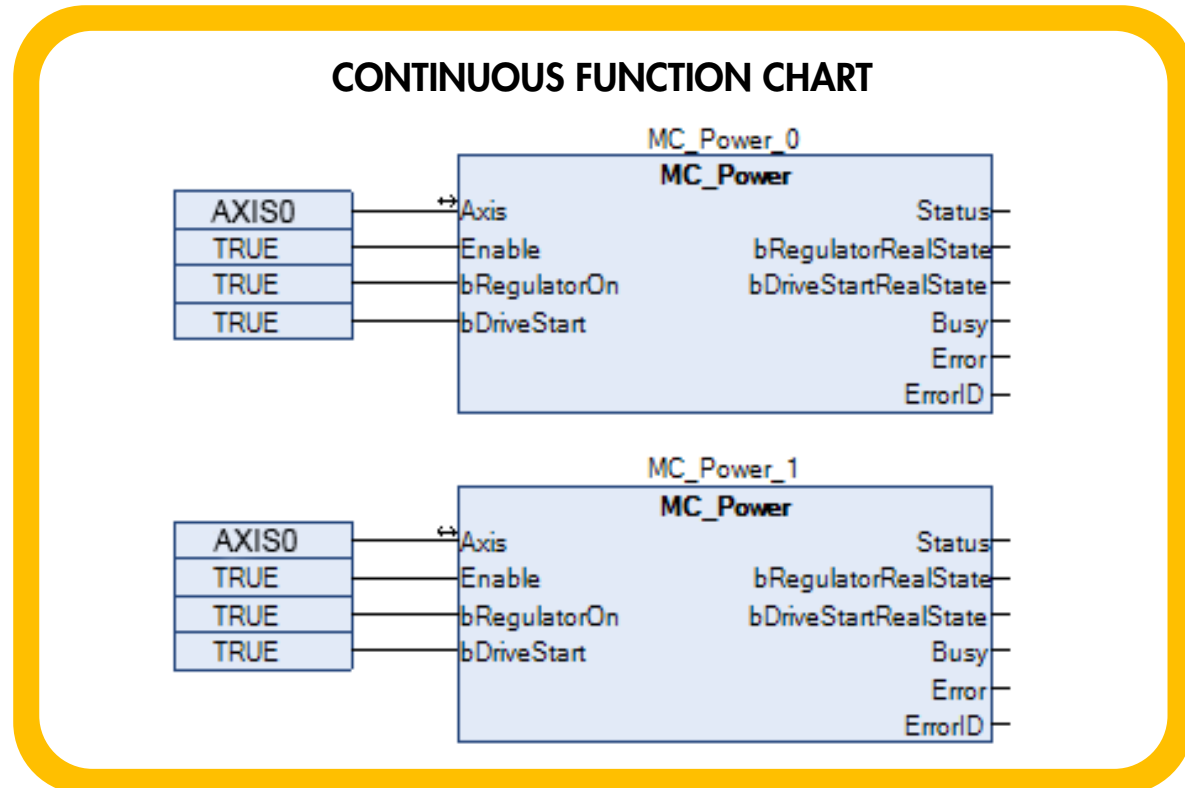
CONTINUOUS FUNCTION CHART

MC_Power_0
MC_Power

AXIS0
TRUE
TRUE
TRUE

Axis
Enable
bRegulatorOn
bDriveStart

Status
bRegulatorRealState
bDriveStartRealState
Busy
Error
ErrorID

MC_Power_1
MC_Power

AXIS0
TRUE
TRUE
TRUE

Axis
Enable
bRegulatorOn
bDriveStart

Status
bRegulatorRealState
bDriveStartRealState
Busy
Error
ErrorID